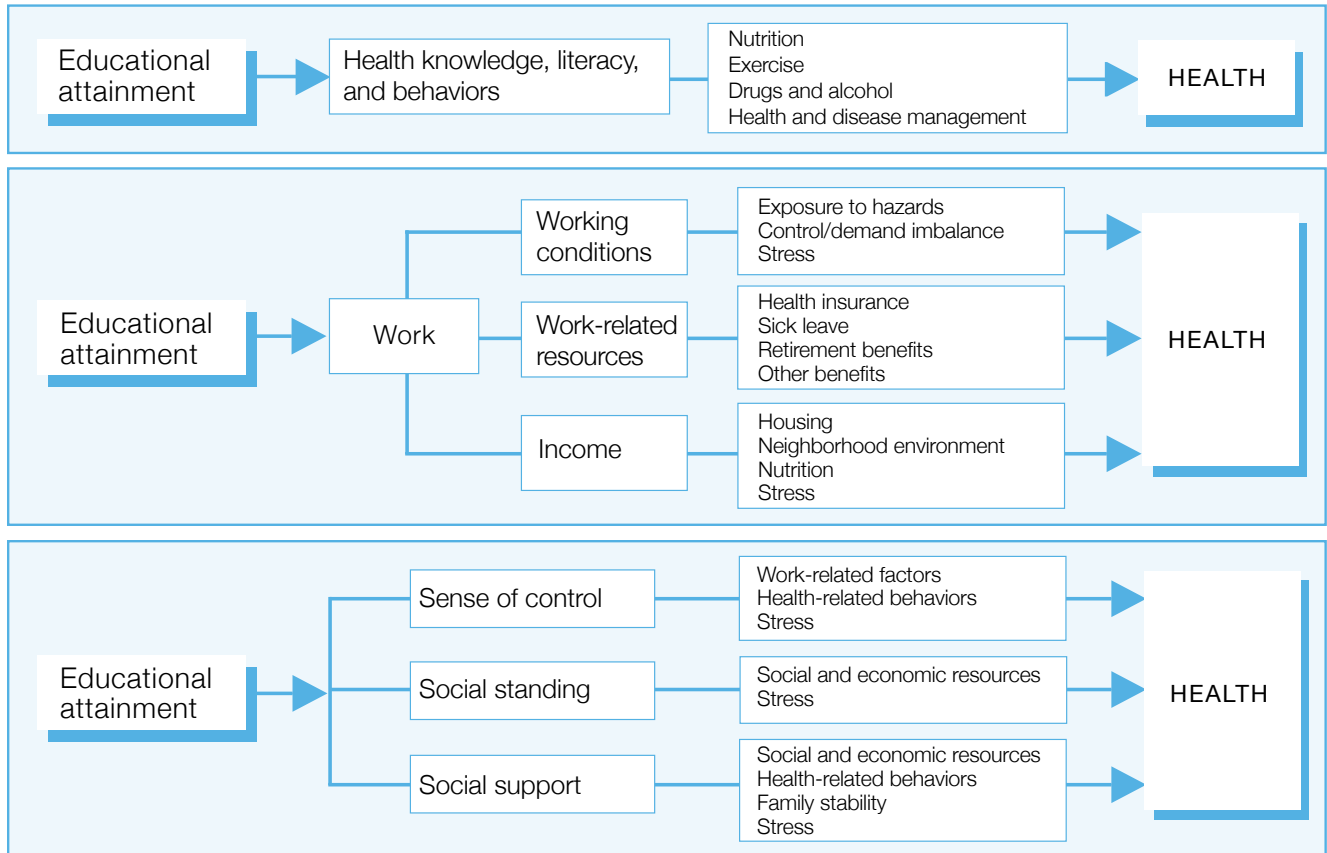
Educational attainment

Health knowledge, literacy, and behaviors

Nutrition
Exercise
Drugs and alcohol
Health and disease management

HEALTH

Educational attainment

Work

Working conditions

Exposure to hazards
Control/demand imbalance
Stress

Work-related resources

Health insurance
Sick leave
Retirement benefits
Other benefits

Income

Housing
Neighborhood environment
Nutrition
Stress

HEALTH

Educational attainment

Sense of control

Work-related factors
Health-related behaviors
Stress

Social standing

Social and economic resources
Stress

Social support

Social and economic resources
Health-related behaviors
Family stability
Stress

HEALTH